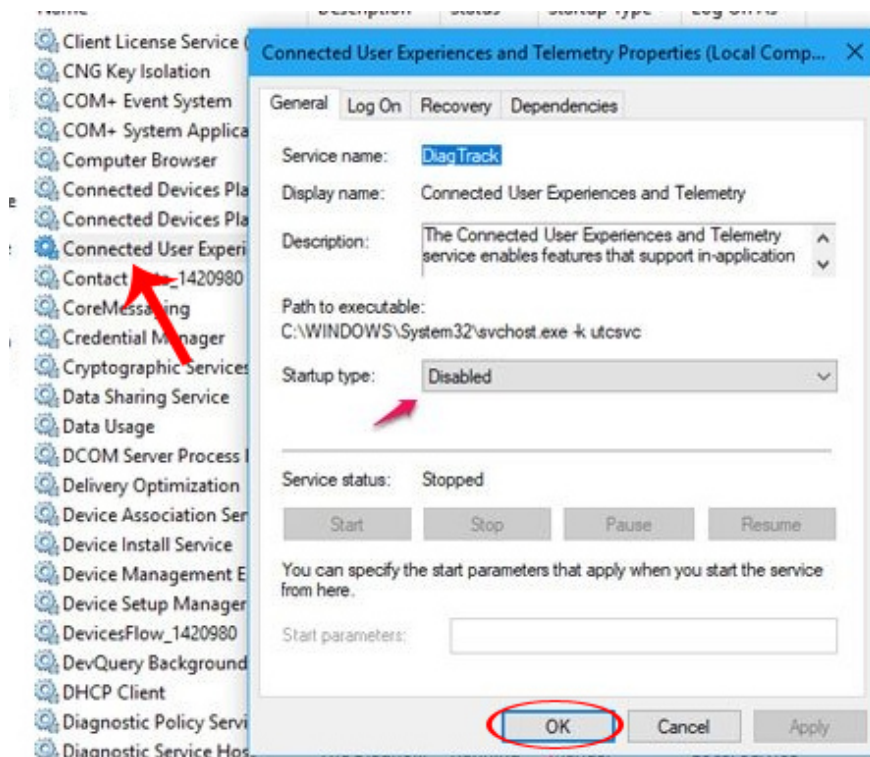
Name | Description | Status | Startup Type | Log On As

Client License Service (
CNG Key Isolation
COM+ Event System
COM+ System Applica
Computer Browser
Connected Devices Pla
Connected Devices Pla
Connected User Experi
Contact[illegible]_1420980
CoreMess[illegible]ing
Credential M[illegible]nager
Cryptographic Services
Data Sharing Service
Data Usage
DCOM Server Process l
Delivery Optimization
Device Association Ser
Device Install Service
Device Management E
Device Setup Manager
DevicesFlow_1420980
DevQuery Background
DHCP Client
Diagnostic Policy Servi
Diagnostic Service Hos

Connected User Experiences and Telemetry Properties (Local Comp...

General | Log On | Recovery | Dependencies

Service name: DiagTrack
Display name: Connected User Experiences and Telemetry
Description: The Connected User Experiences and Telemetry service enables features that support in-application

Path to executable:
C:\WINDOWS\System32\svchost.exe -k utcsvc

Startup type: Disabled

Service status: Stopped

Start | Stop | Pause | Resume

You can specify the start parameters that apply when you start the service from here.

Start parameters:

OK | Cancel | Apply